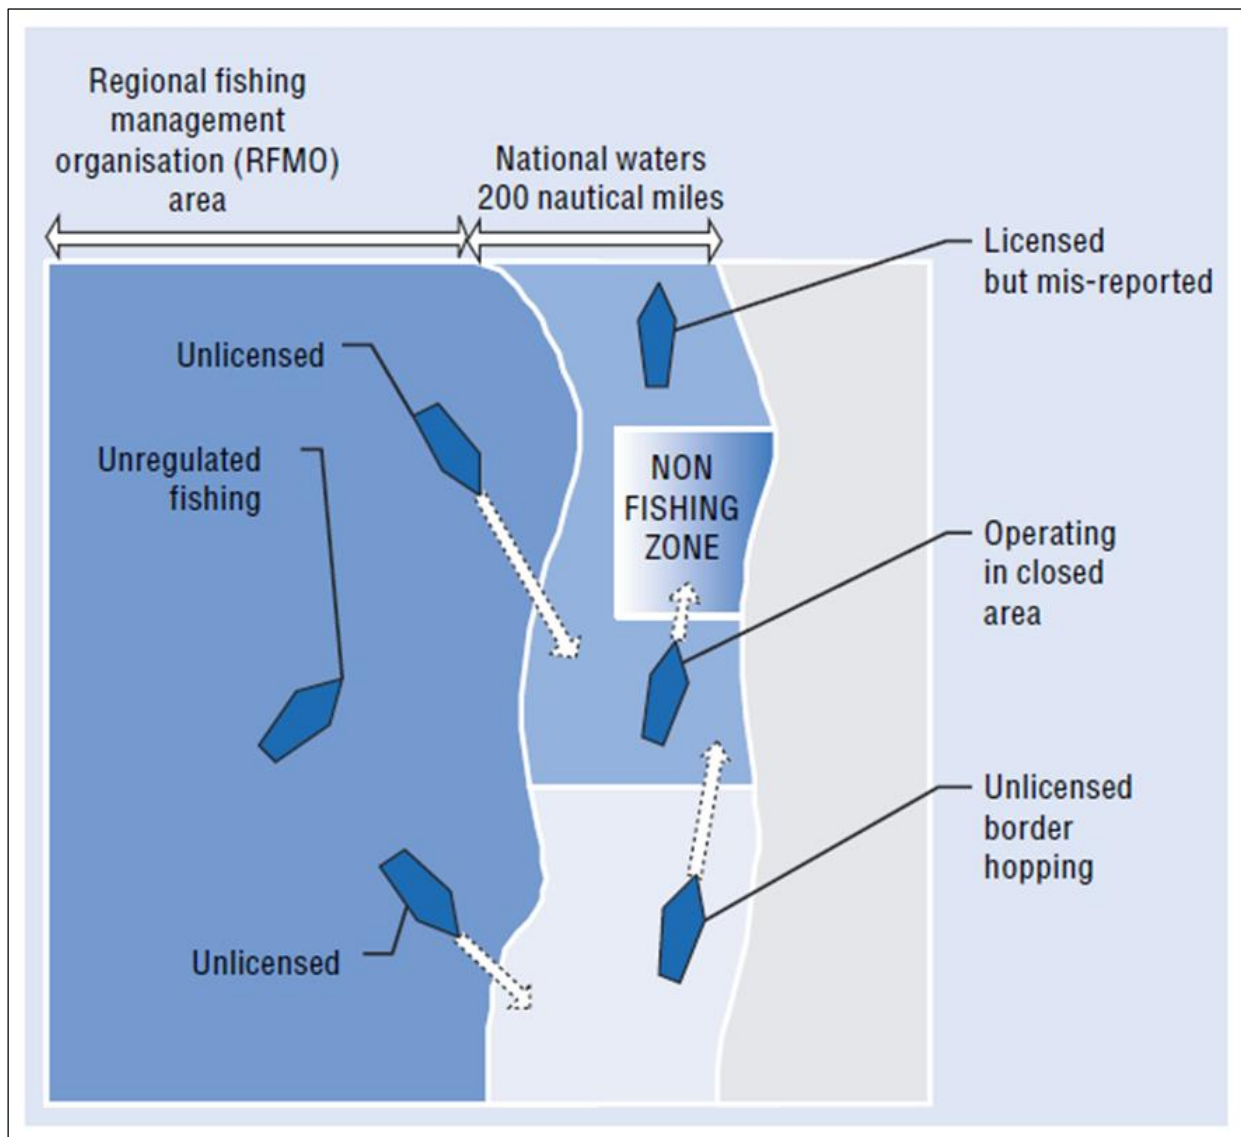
Regional fishing management organisation (RFMO) area

National waters 200 nautical miles

Licensed but mis-reported

Unlicensed

Unregulated fishing

NON FISHING ZONE

Operating in closed area

Unlicensed border hopping

Unlicensed